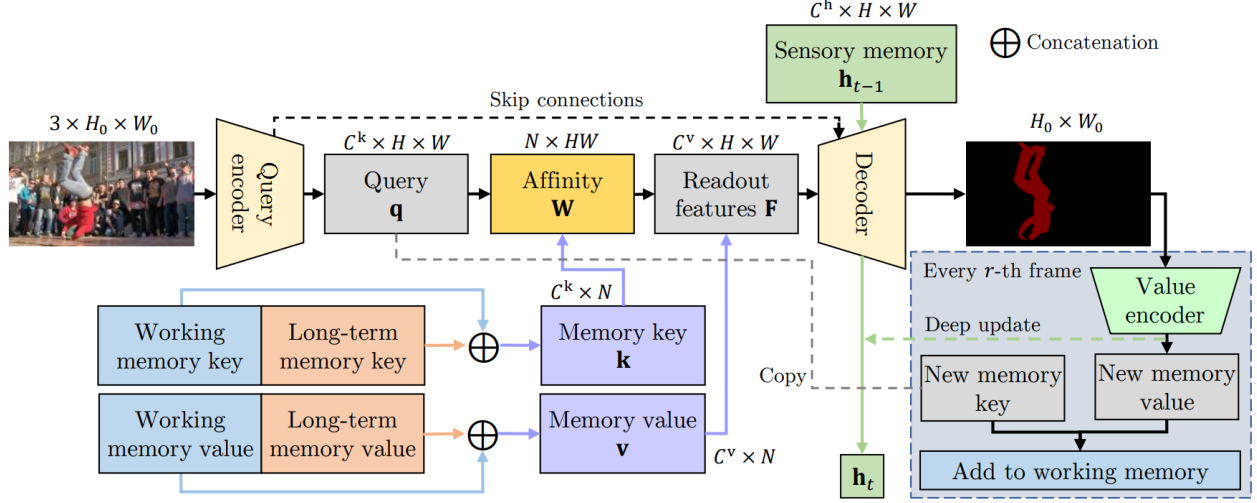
$C^{\mathrm{h}} \times H \times W$

Sensory memory $\mathbf{h}_{t-1}$

$\bigoplus$ Concatenation

Skip connections

$3 \times H_0 \times W_0$

Query encoder

$C^{\mathrm{k}} \times H \times W$

Query $\mathbf{q}$

$N \times HW$

Affinity $\mathbf{W}$

$C^{\mathrm{v}} \times H \times W$

Readout features $\mathbf{F}$

Decoder

$H_0 \times W_0$

Every $r$-th frame

Value encoder

Deep update

$C^{\mathrm{k}} \times N$

Working memory key

Long-term memory key

$\bigoplus$

Memory key $\mathbf{k}$

Copy

New memory key

New memory value

Working memory value

Long-term memory value

$\bigoplus$

Memory value $\mathbf{v}$

$C^{\mathrm{v}} \times N$

$\mathbf{h}_t$

Add to working memory